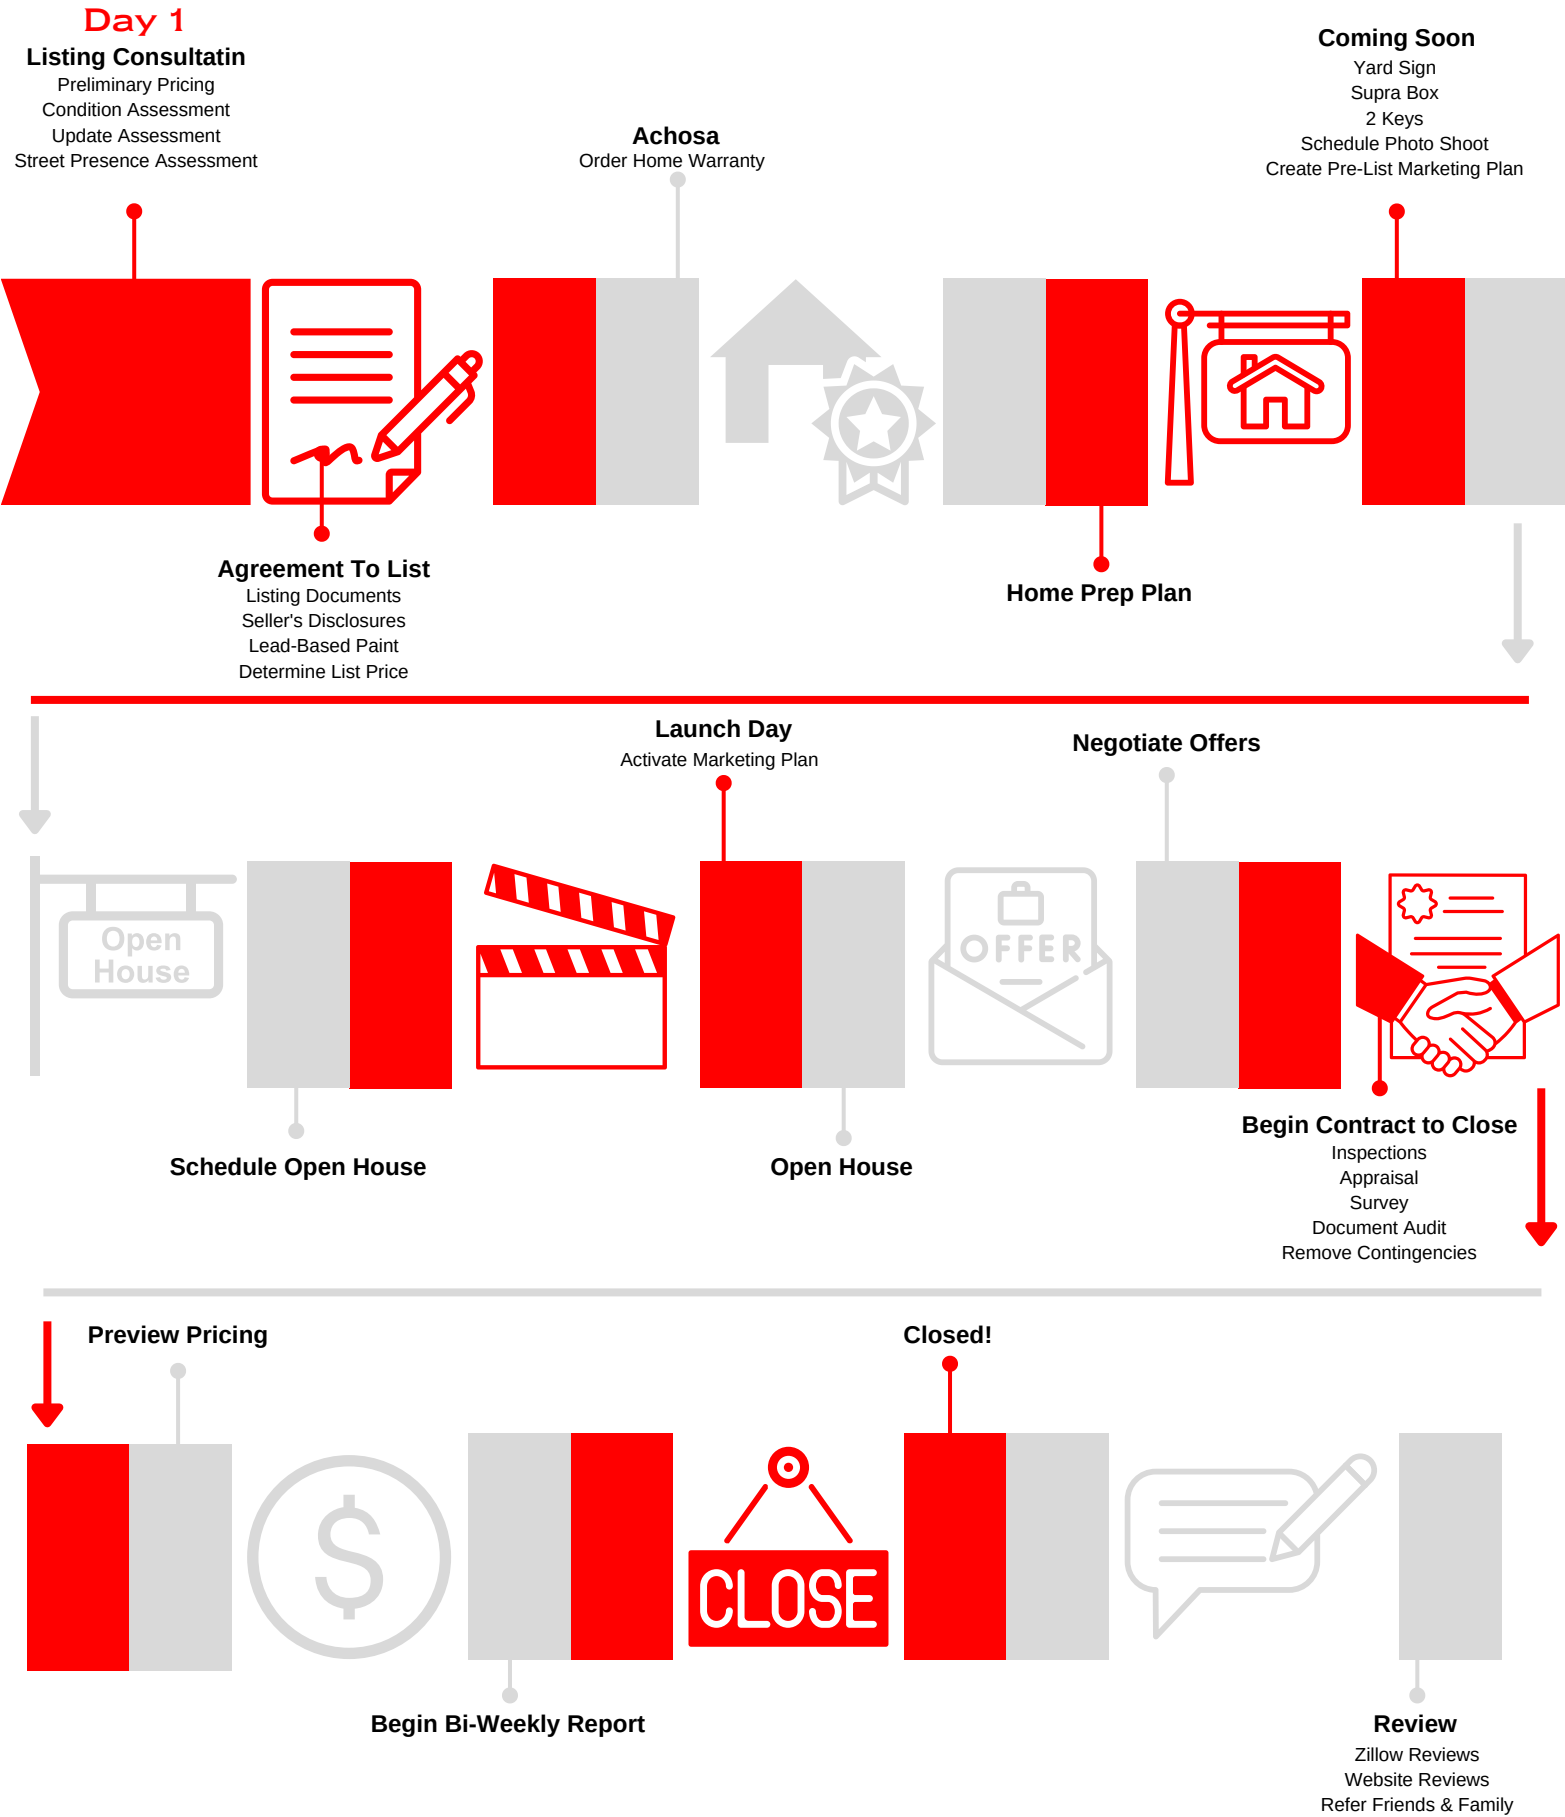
Day 1
Listing Consultatin
Preliminary Pricing
Condition Assessment
Update Assessment
Street Presence Assessment

Achosa
Order Home Warranty

Coming Soon
Yard Sign
Supra Box
2 Keys
Schedule Photo Shoot
Create Pre-List Marketing Plan

Agreement To List
Listing Documents
Seller's Disclosures
Lead-Based Paint
Determine List Price

Home Prep Plan

Launch Day
Activate Marketing Plan

Negotiate Offers

Open House

OFFER

Schedule Open House

Open House

Begin Contract to Close
Inspections
Appraisal
Survey
Document Audit
Remove Contingencies

Preview Pricing

Closed!

CLOSE

Begin Bi-Weekly Report

Review
Zillow Reviews
Website Reviews
Refer Friends & Family